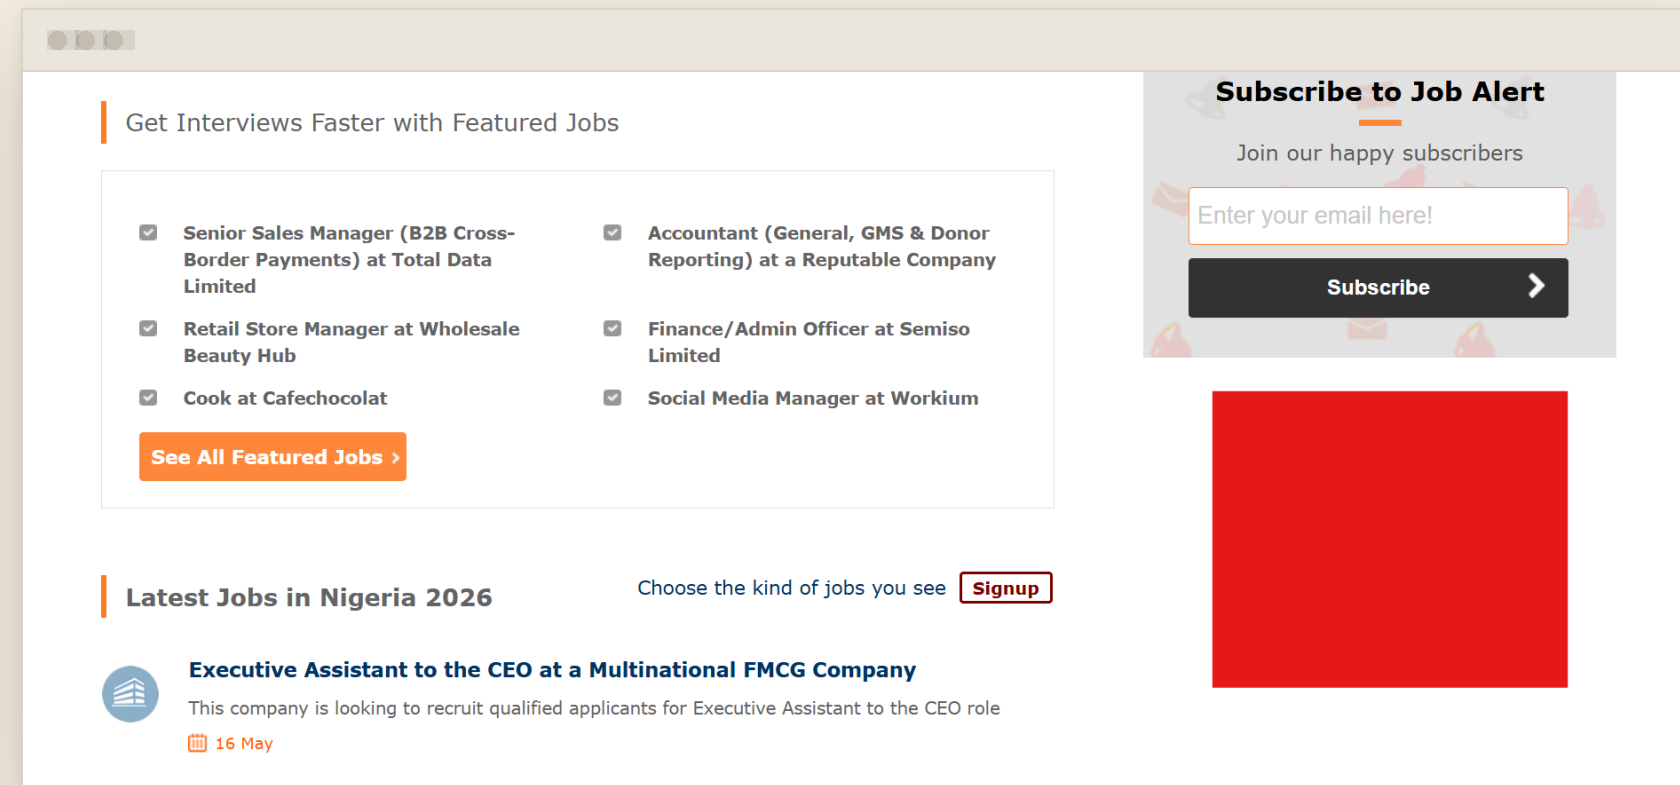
Get Interviews Faster with Featured Jobs

Senior Sales Manager (B2B Cross-Border Payments) at Total Data Limited

Accountant (General, GMS & Donor Reporting) at a Reputable Company

Retail Store Manager at Wholesale Beauty Hub

Finance/Admin Officer at Semiso Limited

Cook at Cafechocolat

Social Media Manager at Workium

See All Featured Jobs ›

Latest Jobs in Nigeria 2026

Choose the kind of jobs you see Signup

Executive Assistant to the CEO at a Multinational FMCG Company

This company is looking to recruit qualified applicants for Executive Assistant to the CEO role

16 May

Subscribe to Job Alert

Join our happy subscribers

Enter your email here!

Subscribe